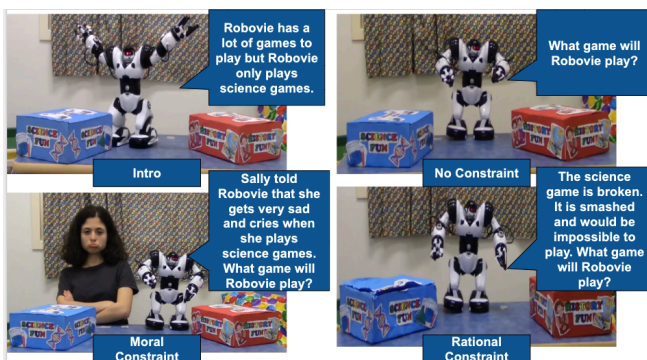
Robovie has a lot of games to play but Robovie only plays science games.

SCIENCE FUN

HISTORY FUN

Intro

What game will Robovie play?

SCIENCE FUN

HISTORY FUN

No Constraint

Sally told Robovie that she gets very sad and cries when she plays science games. What game will Robovie play?

SCIENCE FUN

HISTORY FUN

Moral Constraint

The science game is broken. It is smashed and would be impossible to play. What game will Robovie play?

SCIENCE FUN

HISTORY FUN

Rational Constraint